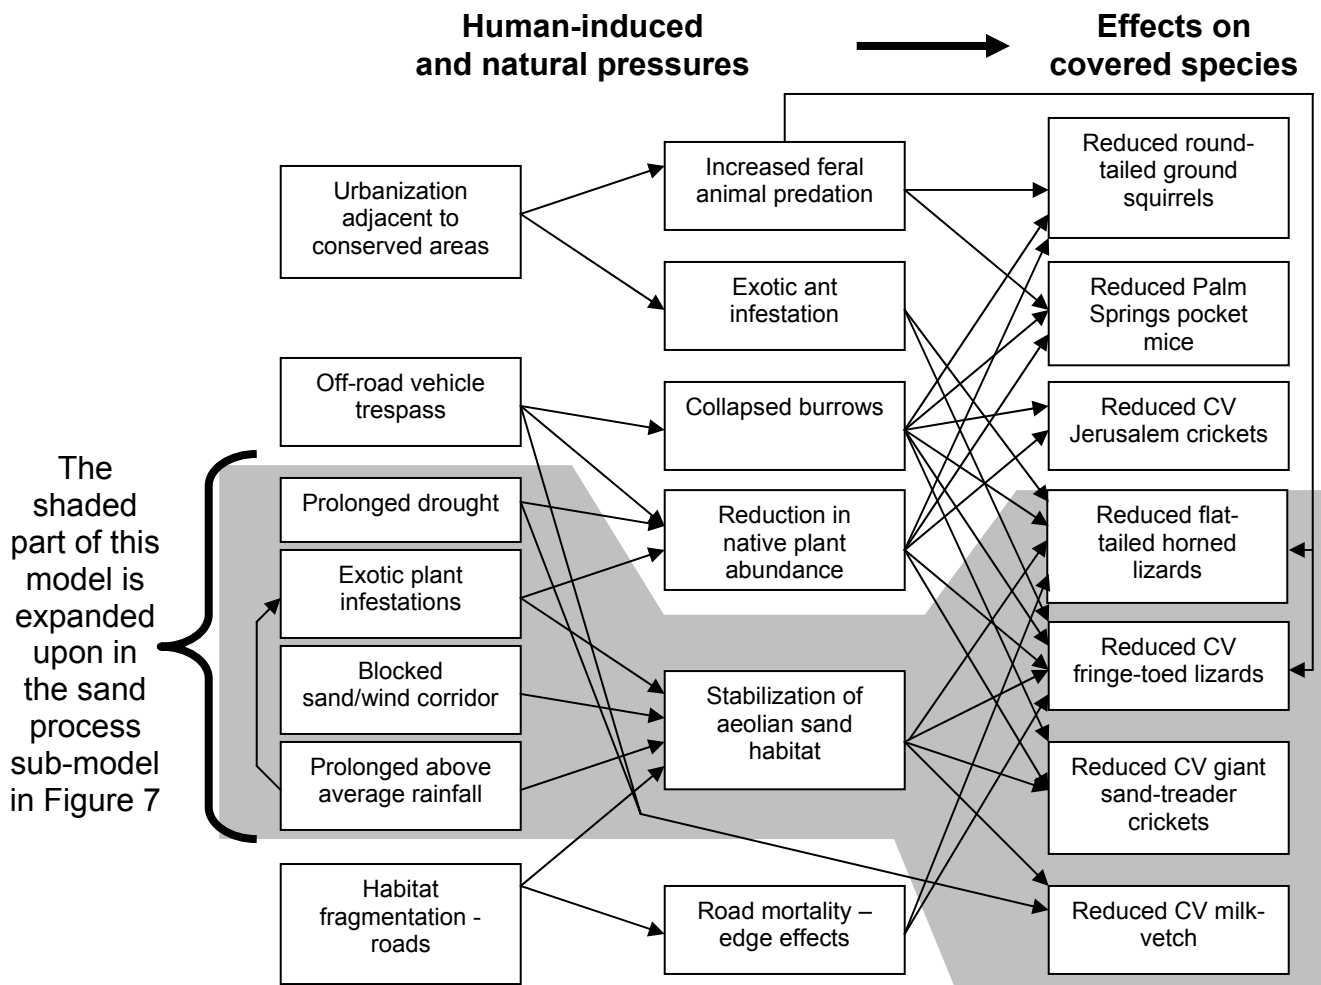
Human-induced and natural pressures

Effects on covered species

Urbanization adjacent to conserved areas

Off-road vehicle trespass

Prolonged drought

Exotic plant infestations

Blocked sand/wind corridor

Prolonged above average rainfall

Habitat fragmentation - roads

Increased feral animal predation

Exotic ant infestation

Collapsed burrows

Reduction in native plant abundance

Stabilization of aeolian sand habitat

Road mortality – edge effects

Reduced round-tailed ground squirrels

Reduced Palm Springs pocket mice

Reduced CV Jerusalem crickets

Reduced flat-tailed horned lizards

Reduced CV fringe-toed lizards

Reduced CV giant sand-treader crickets

Reduced CV milk-vetch

The shaded part of this model is expanded upon in the sand process sub-model in Figure 7